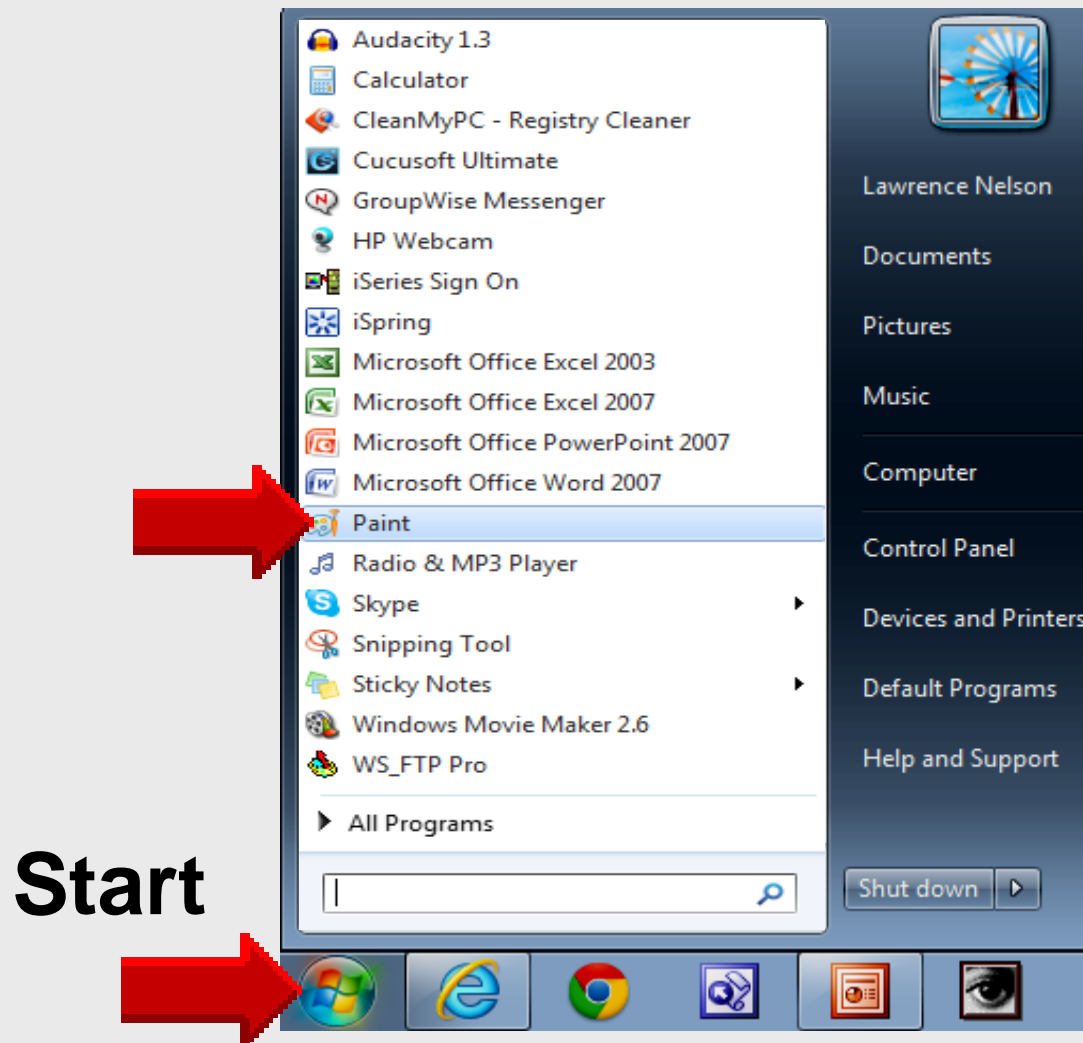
Audacity 1.3
Calculator
CleanMyPC - Registry Cleaner
Cucusoft Ultimate
GroupWise Messenger
HP Webcam
iSeries Sign On
iSpring
Microsoft Office Excel 2003
Microsoft Office Excel 2007
Microsoft Office PowerPoint 2007
Microsoft Office Word 2007
Paint
Radio & MP3 Player
Skype
Snipping Tool
Sticky Notes
Windows Movie Maker 2.6
WS_FTP Pro
All Programs

Lawrence Nelson
Documents
Pictures
Music
Computer
Control Panel
Devices and Printers
Default Programs
Help and Support
Shut down

Start